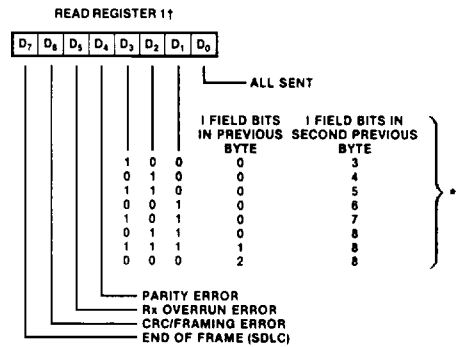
READ REGISTER 1†

| $D_7$ | $D_6$ | $D_5$ | $D_4$ | $D_3$ | $D_2$ | $D_1$ | $D_0$ |
|---|---|---|---|---|---|---|---|

ALL SENT

| $D_3$ | $D_2$ | $D_1$ | I FIELD BITS IN PREVIOUS BYTE | I FIELD BITS IN SECOND PREVIOUS BYTE |
|---|---|---|---|---|
| 1 | 0 | 0 | 0 | 3 |
| 0 | 1 | 0 | 0 | 4 |
| 1 | 1 | 0 | 0 | 5 |
| 0 | 0 | 1 | 0 | 6 |
| 1 | 0 | 1 | 0 | 7 |
| 0 | 1 | 1 | 0 | 8 |
| 1 | 1 | 1 | 1 | 8 |
| 0 | 0 | 0 | 2 | 8 |

*

PARITY ERROR
Rx OVERRUN ERROR
CRC/FRAMING ERROR
END OF FRAME (SDLC)